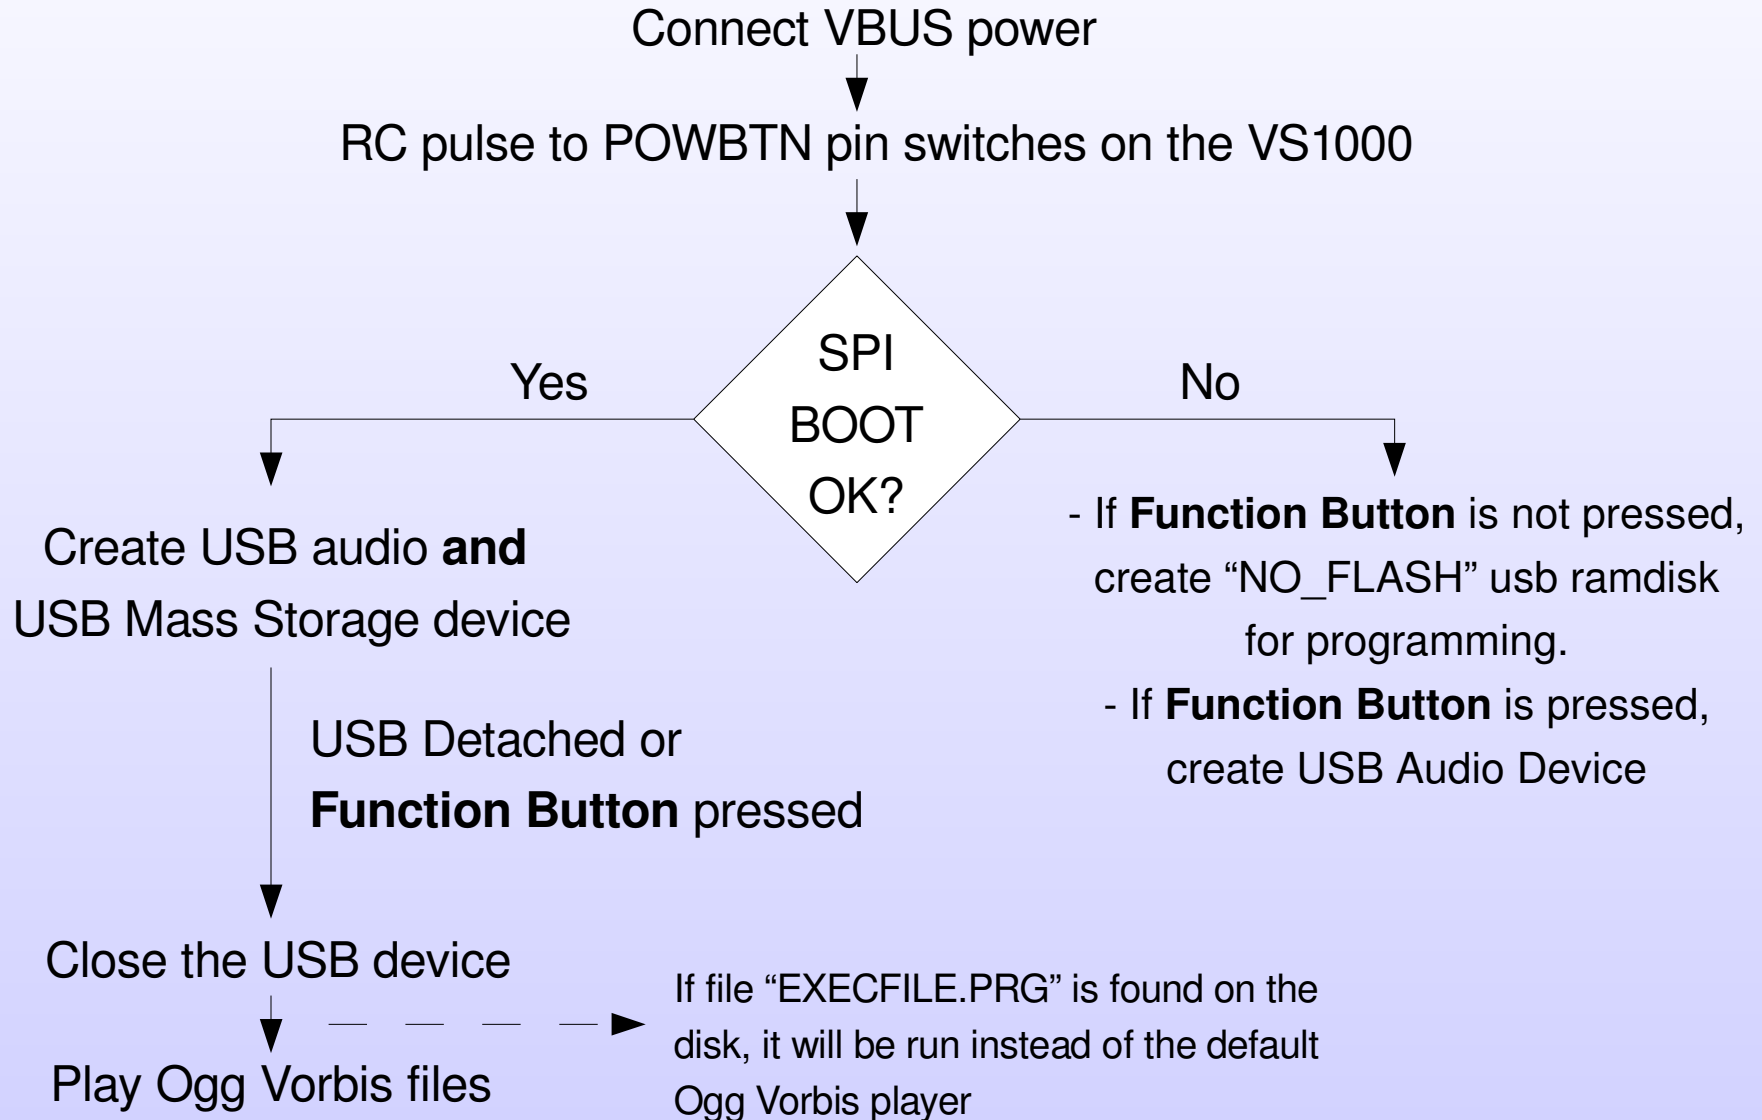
Connect VBUS power

RC pulse to POWBTN pin switches on the VS1000

SPI
BOOT
OK?

Yes

No

Create USB audio **and** USB Mass Storage device

- If **Function Button** is not pressed, create “NO_FLASH” usb ramdisk for programming.
- If **Function Button** is pressed, create USB Audio Device

USB Detached or
**Function Button** pressed

Close the USB device

If file “EXECFILE.PRG” is found on the disk, it will be run instead of the default Ogg Vorbis player

Play Ogg Vorbis files